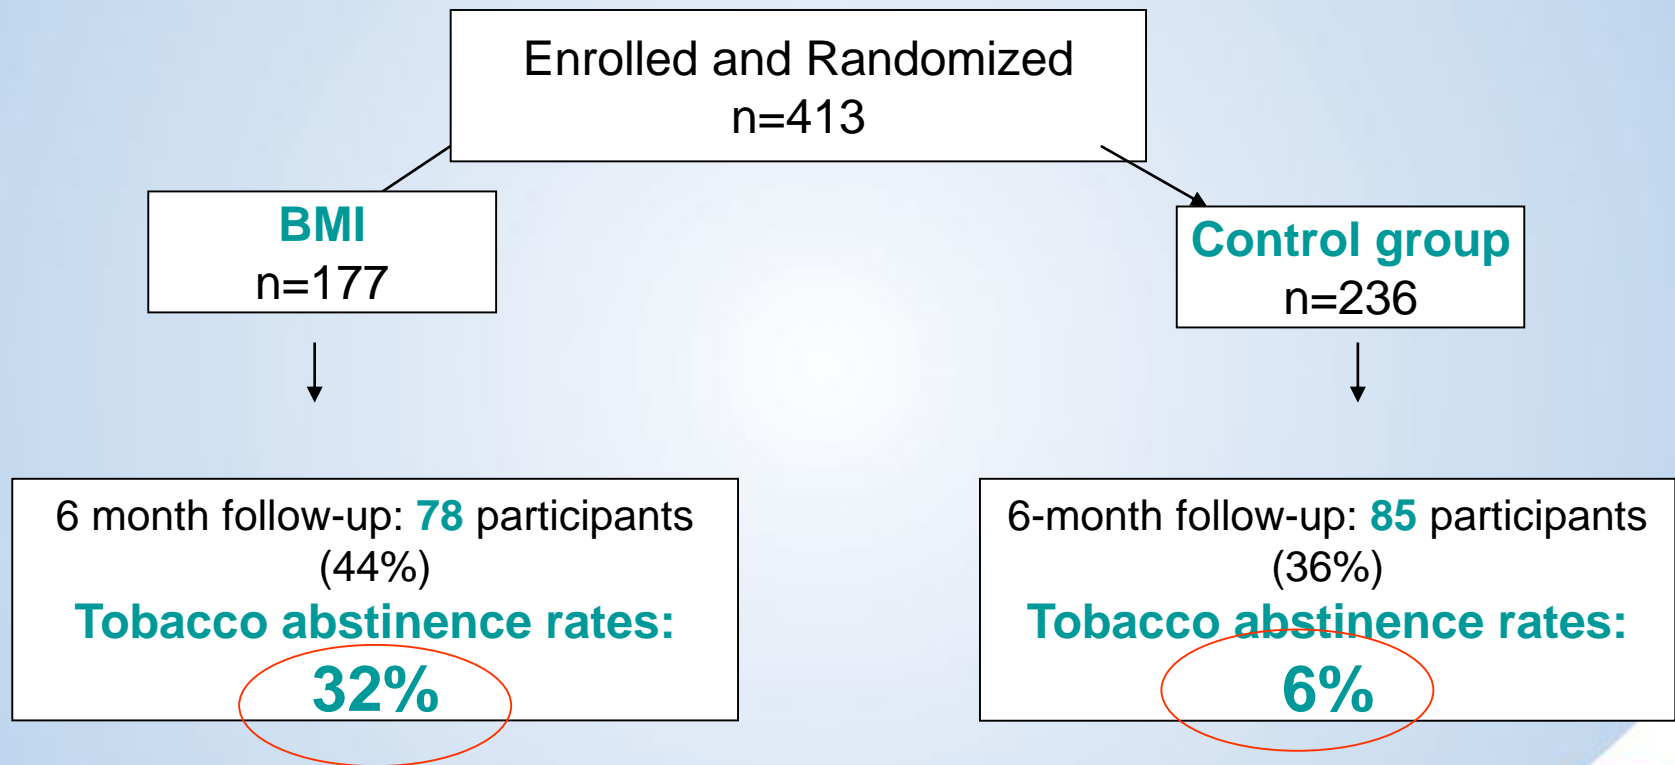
Enrolled and Randomized
n=413

BMI
n=177

Control group
n=236

6 month follow-up: 78 participants (44%)
Tobacco abstinence rates:
32%

6-month follow-up: 85 participants (36%)
Tobacco abstinence rates:
6%